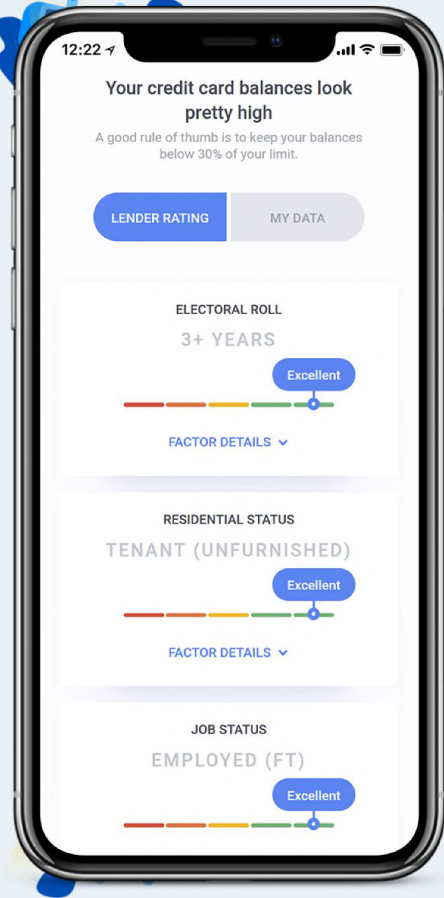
12:22

Your credit card balances look pretty high

A good rule of thumb is to keep your balances below 30% of your limit.

LENDER RATING

MY DATA

ELECTORAL ROLL

3+ YEARS

Excellent

FACTOR DETAILS

RESIDENTIAL STATUS

TENANT (UNFURNISHED)

Excellent

FACTOR DETAILS

JOB STATUS

EMPLOYED (FT)

Excellent